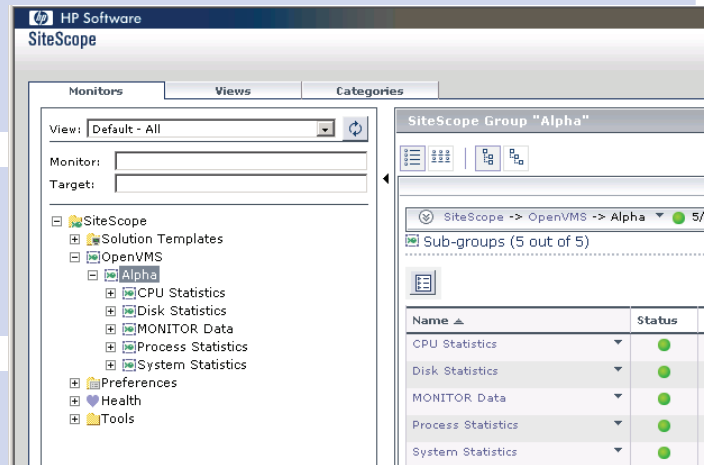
HP Software
SiteScope

Monitors | Views | Categories

View: Default - All

Monitor:

Target:

SiteScope
Solution Templates
OpenVMS
Alpha
CPU Statistics
Disk Statistics
MONITOR Data
Process Statistics
System Statistics
Preferences
Health
Tools

SiteScope Group "Alpha"

SiteScope -> OpenVMS -> Alpha 5/

Sub-groups (5 out of 5)

| Name ▲ | Status |
|---|---|
| CPU Statistics | |
| Disk Statistics | |
| MONITOR Data | |
| Process Statistics | |
| System Statistics | |